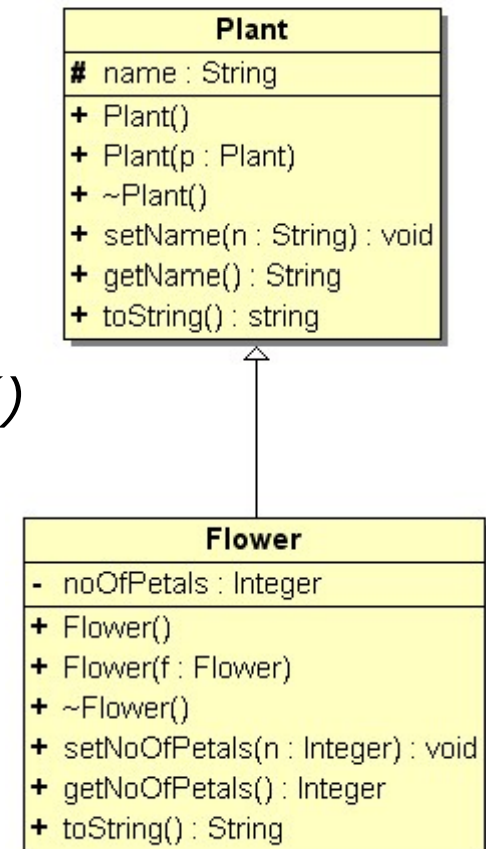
Plant

# name : String

+ Plant()
+ Plant(p : Plant)
+ ~Plant()
+ setName(n : String) : void
+ getName() : String
+ toString() : string

)

Flower

- noOfPetals : Integer

+ Flower()
+ Flower(f : Flower)
+ ~Flower()
+ setNoOfPetals(n : Integer) : void
+ getNoOfPetals() : Integer
+ toString() : String